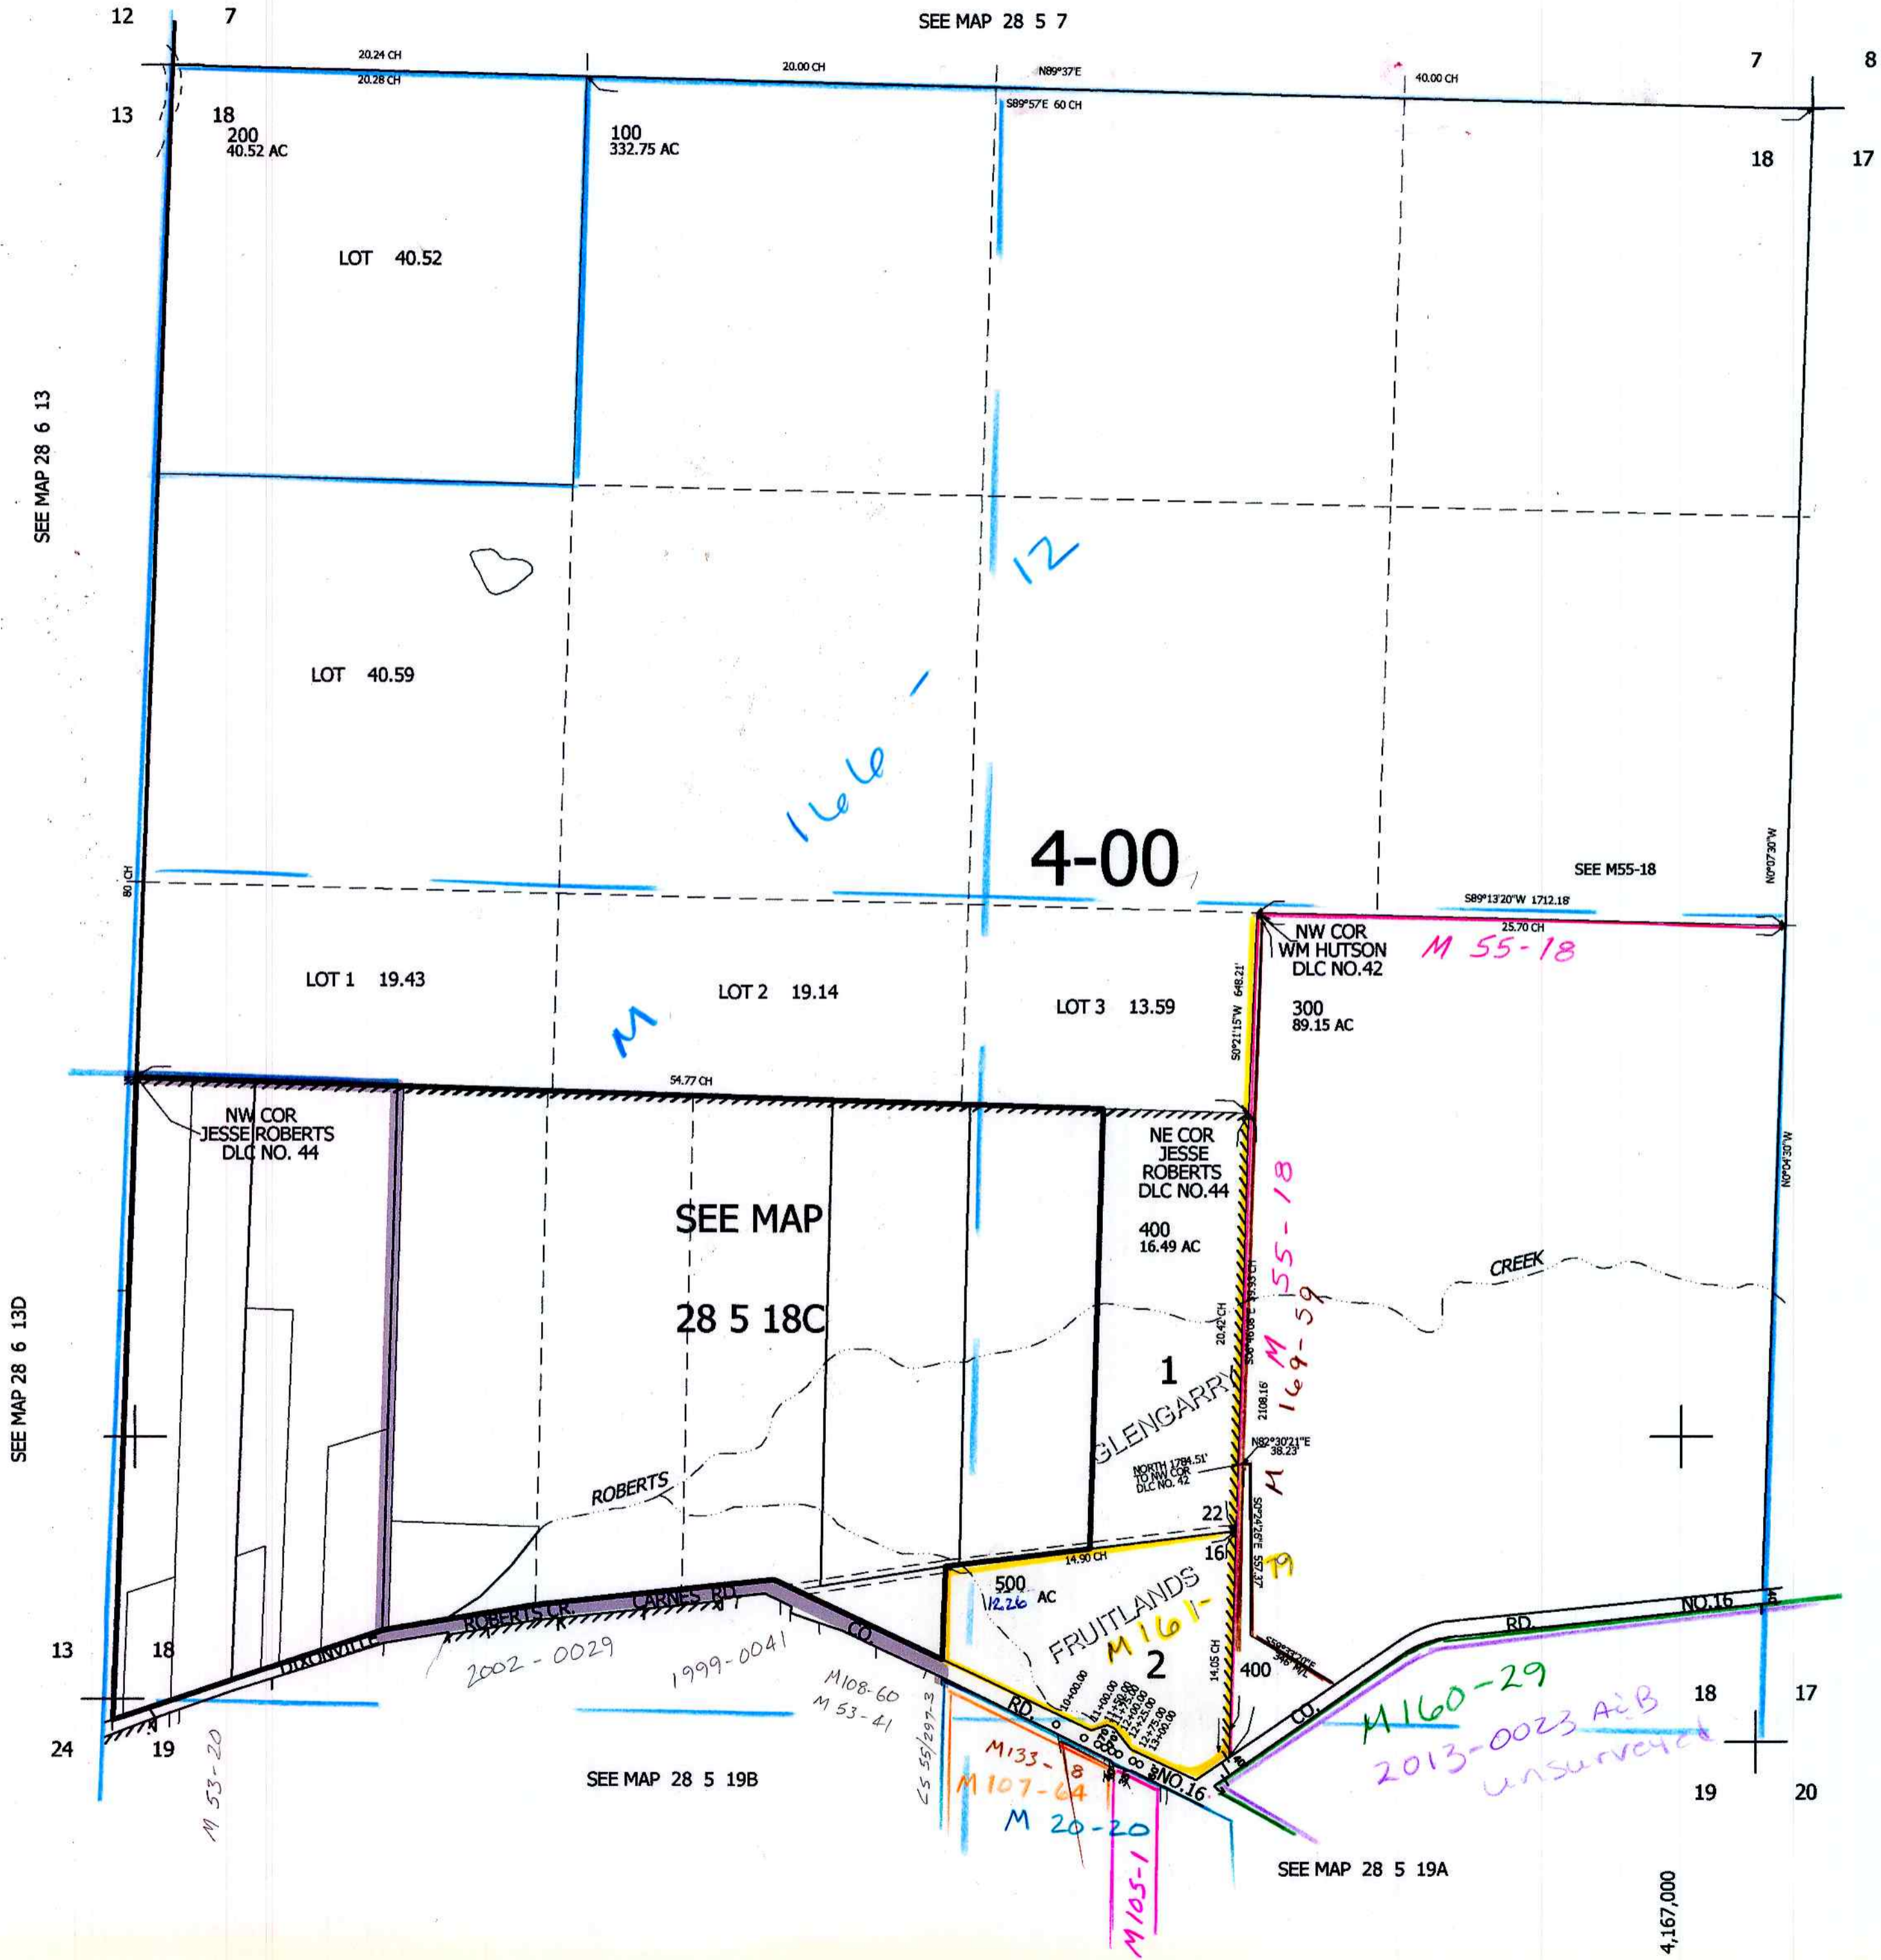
12 7

SEE MAP 28 5 7

7 8

20.24 CH
20.28 CH
20.00 CH
N89°37'E
S89°57'E 60 CH
40.00 CH

13 18

200
40.52 AC

100
332.75 AC

18 17

LOT 40.52

SEE MAP 28 6 13

12

LOT 40.59

166 /

4-00

SEE M55-18

80 CH

S89°13'20"W 1712.18'
25.70 CH

N0°07'30"W

NW COR
WM HUTSON
DLC NO.42

M 55-18

S0°21'15"W 648.21'

LOT 1 19.43

LOT 2 19.14

LOT 3 13.59

300
89.15 AC

M

54.77 CH

NW COR
JESSE ROBERTS
DLC NO. 44

NE COR
JESSE
ROBERTS
DLC NO.44

N0°04'30"W

SEE MAP

28 5 18C

400
16.49 AC

M 55-18

CREEK

20.42 CH

M 169-59

1

GLENGARRY

2108.16'

SEE MAP 28 6 13D

N82°30'21"E
38.23'

NORTH 1784.51'
TO NW COR
DLC NO. 42

ROBERTS

22

16

14.90 CH

500
12.26 AC

FRUITLANDS

M161-

79

2

14.05 CH

400

NO.16

RD.

13 18

ROBERTS CR.

CARNES RD.

CO.

DIXONVILLE

2002-0029

1999-0041

M108-60
M 53-41

RD.

CS 55/297-3

M160-29

2013-0023 A&B
unsurveyed

18 17

24 19

M 53-20

SEE MAP 28 5 19B

M133-8
M107-64
M 20-20

NO.16

CO.

19 20

M105-1

SEE MAP 28 5 19A

4,167,000